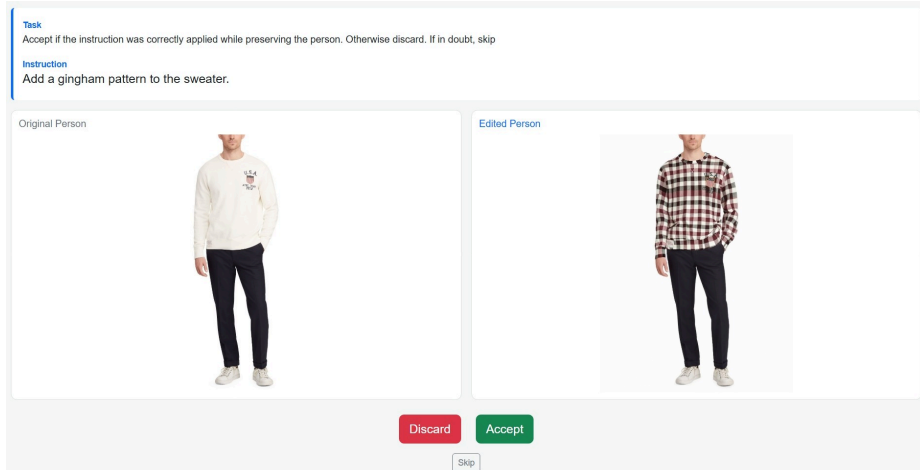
Task
Accept if the instruction was correctly applied while preserving the person. Otherwise discard. If in doubt, skip

Instruction
Add a gingham pattern to the sweater.

Original Person

Edited Person

Discard

Accept

Skip